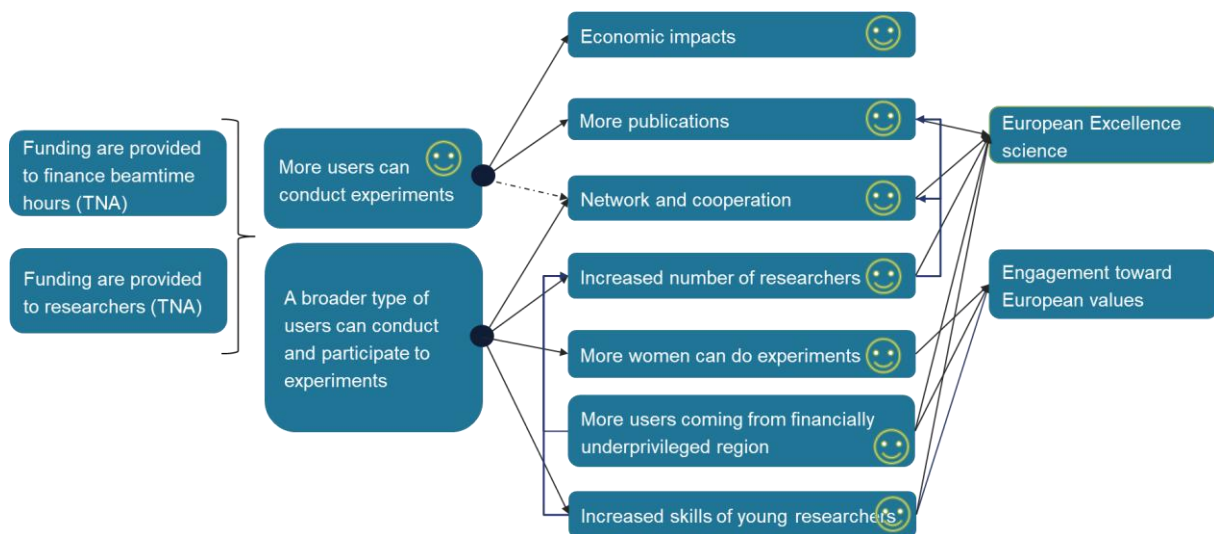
Funding are provided to finance beamtime hours (TNA)

Funding are provided to researchers (TNA)

More users can conduct experiments

A broader type of users can conduct and participate to experiments

Economic impacts

More publications

Network and cooperation

Increased number of researchers

More women can do experiments

More users coming from financially underprivileged region

Increased skills of young researchers

European Excellence science

Engagement toward European values